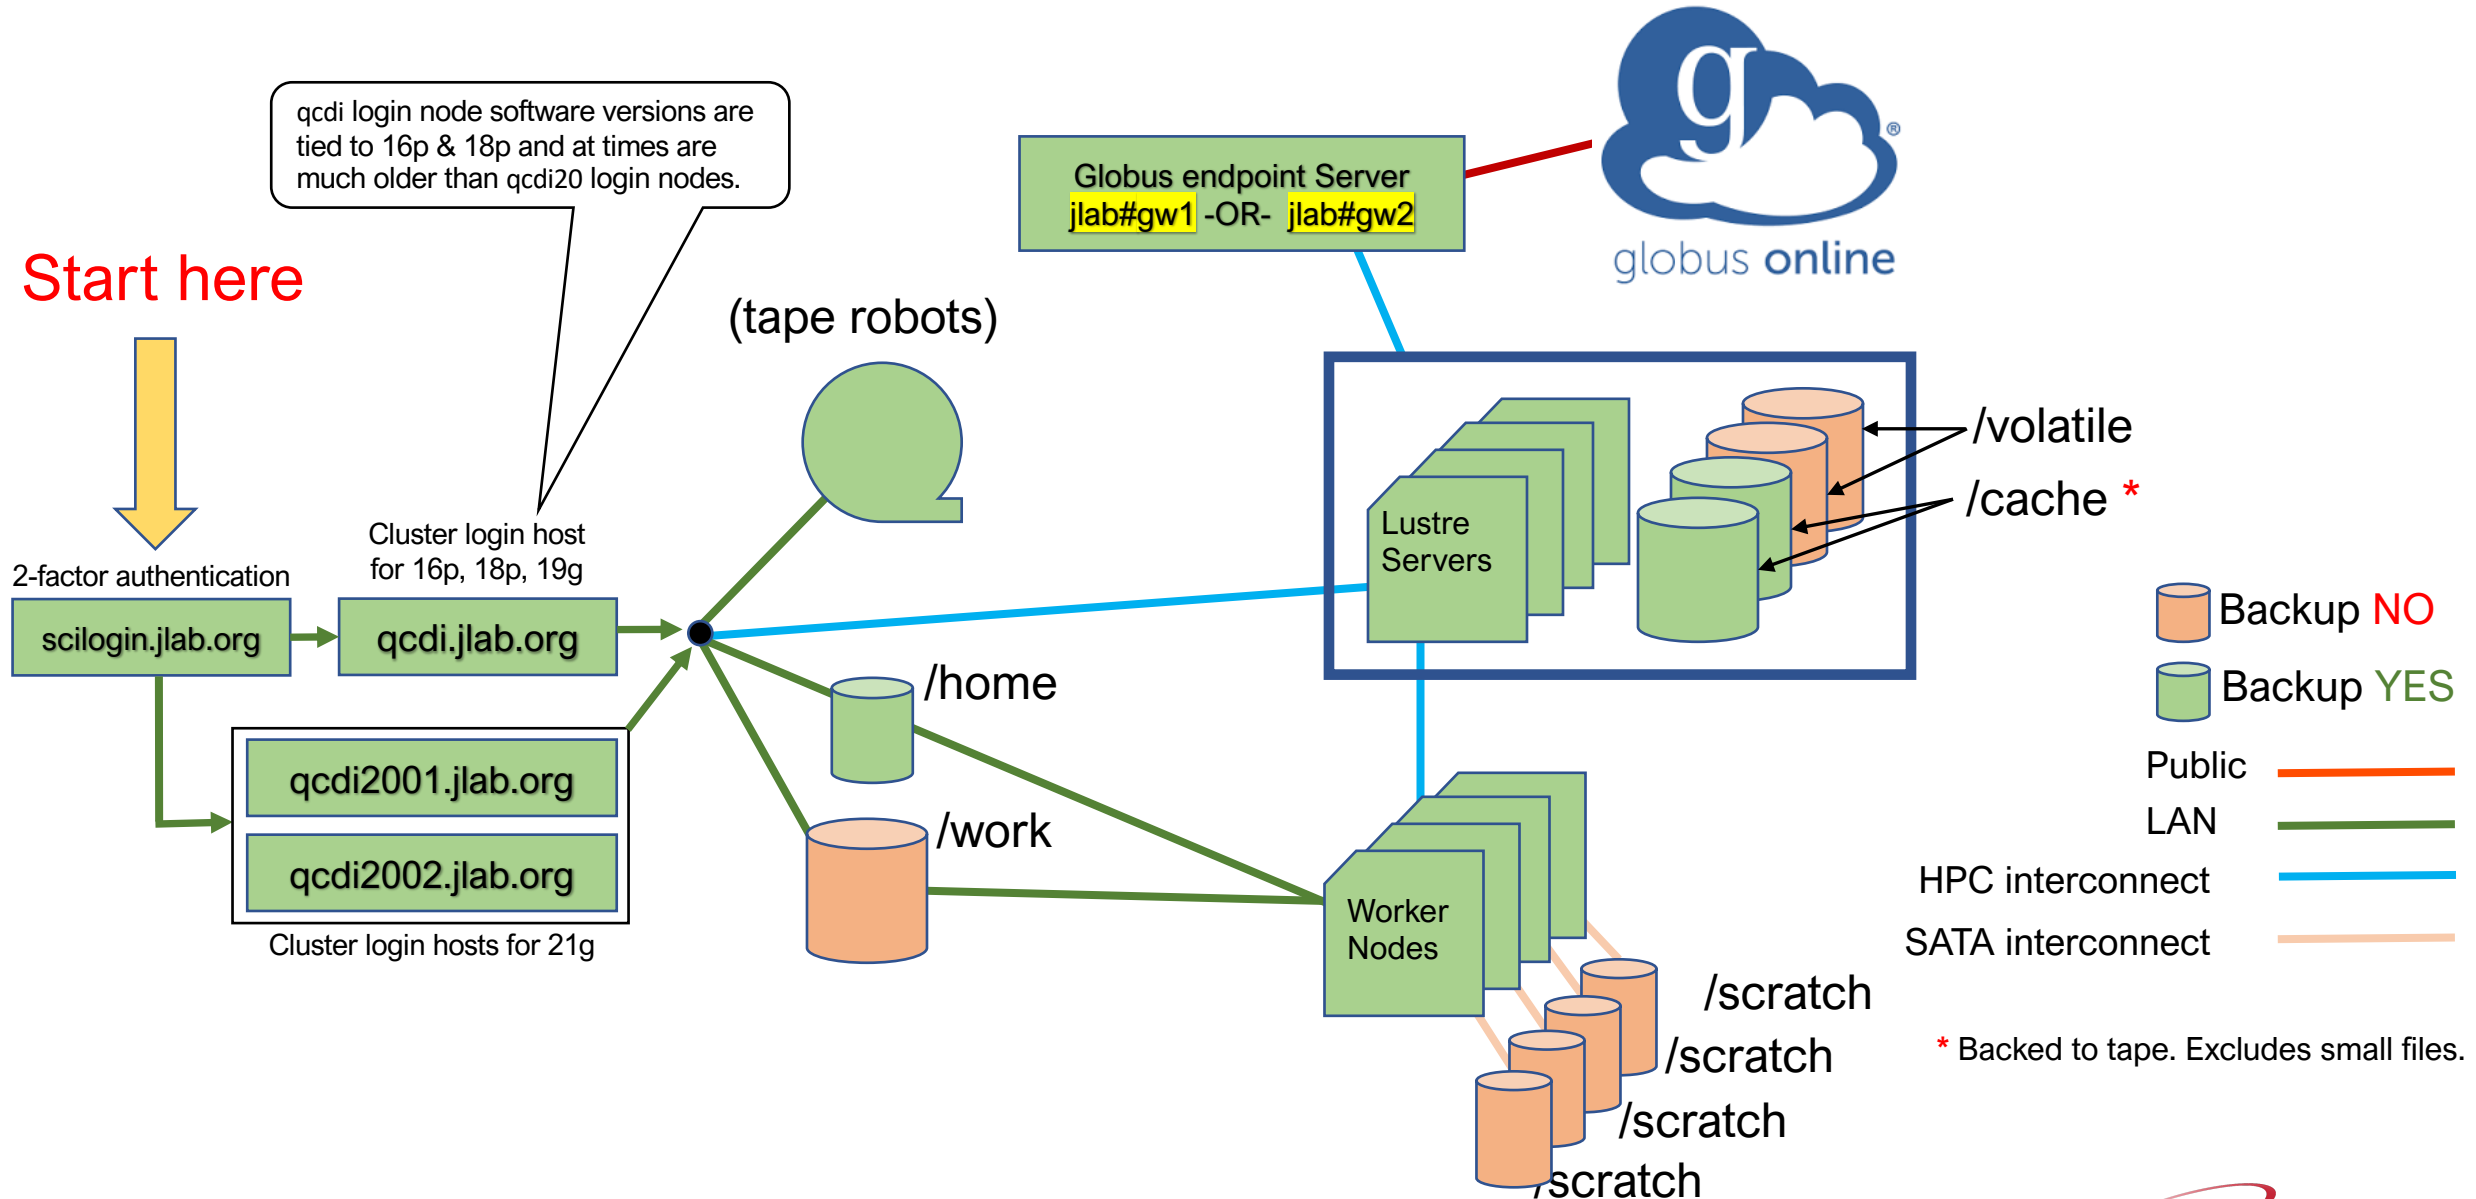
qcdi login node software versions are tied to 16p & 18p and at times are much older than qcdi20 login nodes.

Globus endpoint Server
jlab#gw1 -OR- jlab#gw2

globus online

Start here

(tape robots)

2-factor authentication

scilogin.jlab.org

Cluster login host for 16p, 18p, 19g

qcdi.jlab.org

qcdi2001.jlab.org

qcdi2002.jlab.org

Cluster login hosts for 21g

Lustre Servers

/volatile

/cache *

Backup NO

Backup YES

/home

/work

Public

LAN

HPC interconnect

SATA interconnect

Worker Nodes

/scratch

/scratch

/scratch

/scratch

* Backed to tape. Excludes small files.